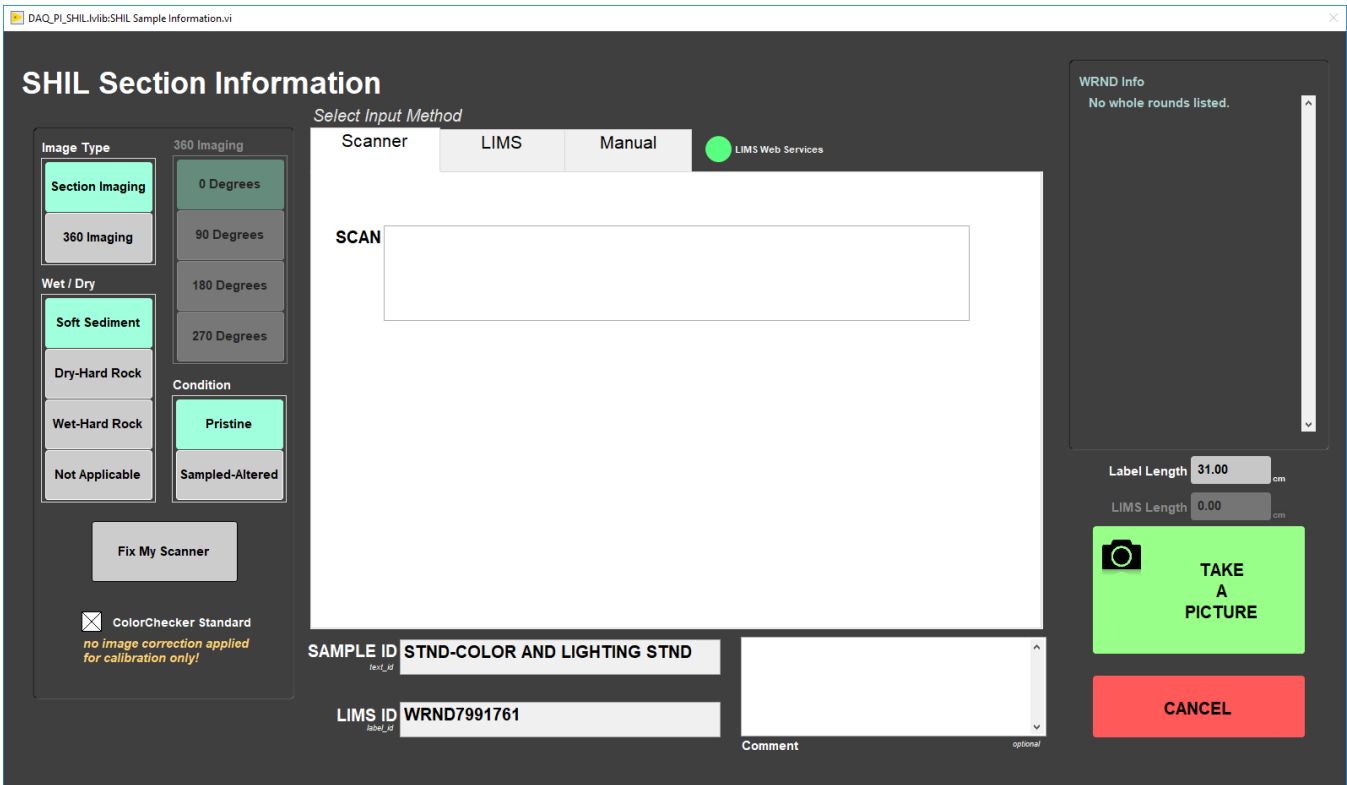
DAQ_PI_SHIL.lvlib:SHIL Sample Information.vi

SHIL Section Information

Image Type
Section Imaging
360 Imaging

360 Imaging
0 Degrees
90 Degrees
180 Degrees
270 Degrees

Wet / Dry
Soft Sediment
Dry-Hard Rock
Wet-Hard Rock
Not Applicable

Condition
Pristine
Sampled-Altered

Fix My Scanner

ColorChecker Standard
no image correction applied for calibration only!

Select Input Method
Scanner
LIMS
Manual
LIMS Web Services

SCAN

SAMPLE ID
text_id
STND-COLOR AND LIGHTING STND

LIMS ID
label_id
WRND7991761

Comment
optional

WRND Info
No whole rounds listed.

Label Length 31.00 cm
LIMS Length 0.00 cm

TAKE A PICTURE

CANCEL